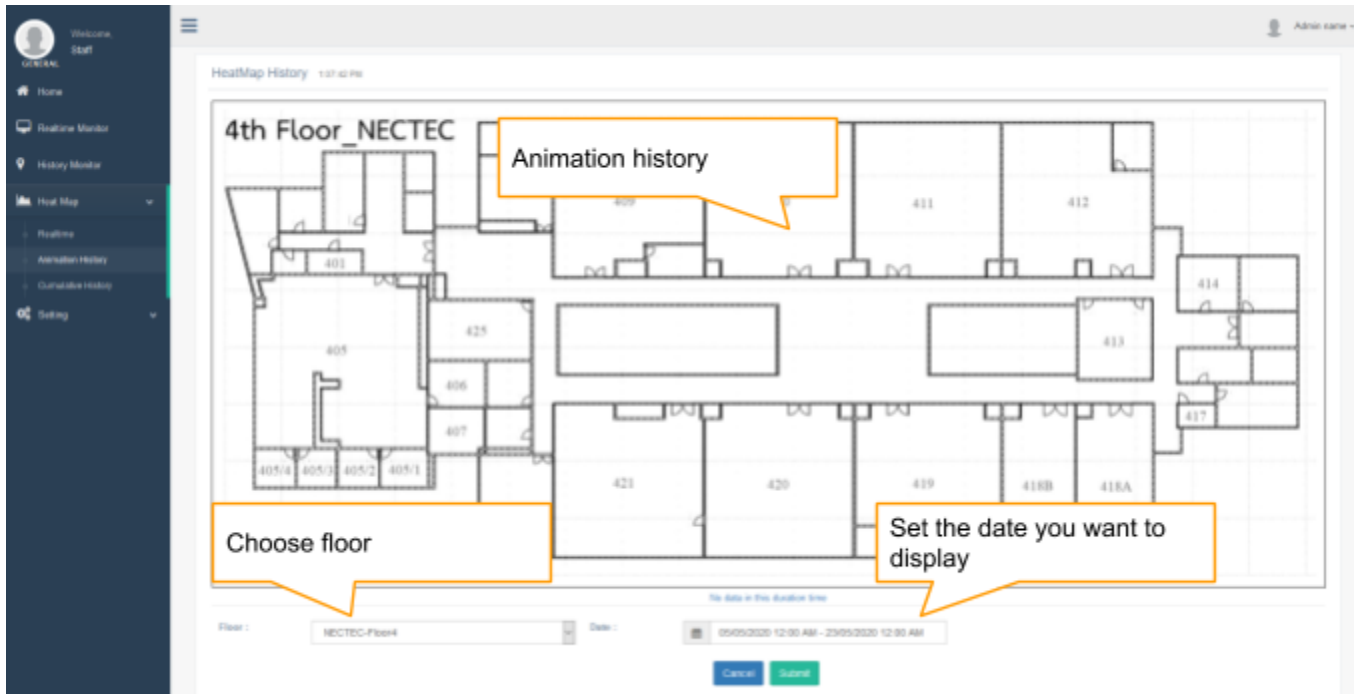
Welcome,
Staff
GENERAL

Home
Realtime Monitor
History Monitor
Heat Map
Realtime
Animation History
Cumulative History
Setting

Admin name

HeatMap History 1:37:42 PM

4th Floor_NECTEC

Animation history

409
411
412
401
414
425
405
413
406
407
417
405/4
405/3
405/2
405/1
421
420
419
418B
418A

Choose floor

Set the date you want to display

No data in this duration time

Floor :
NECTEC-Floor4
Date :
05/05/2020 12:00 AM - 23/05/2020 12:00 AM

Cancel
Submit